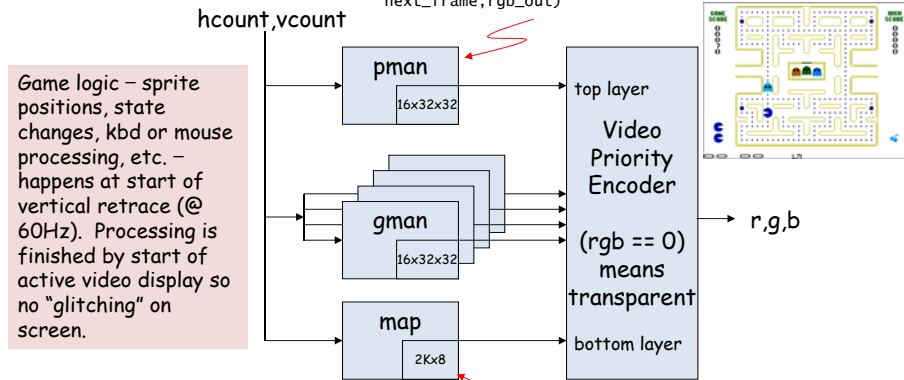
next_frame,rgb_out)

hcount,vcount

Game logic – sprite positions, state changes, kbd or mouse processing, etc. – happens at start of vertical retrace (@ 60Hz). Processing is finished by start of active video display so no "glitching" on screen.

pman

16x32x32

gman

16x32x32

map

2Kx8

top layer

Video Priority Encoder

(rgb == 0) means transparent

bottom layer

r,g,b

GAME SCORE

HIGH SCORE